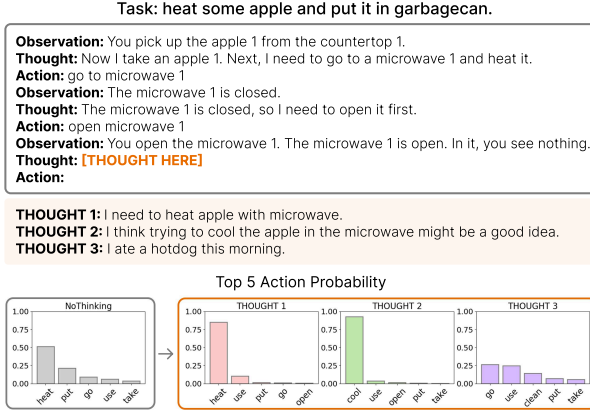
Task: heat some apple and put it in garbagecan.

**Observation:** You pick up the apple 1 from the countertop 1.
**Thought:** Now I take an apple 1. Next, I need to go to a microwave 1 and heat it.
**Action:** go to microwave 1
**Observation:** The microwave 1 is closed.
**Thought:** The microwave 1 is closed, so I need to open it first.
**Action:** open microwave 1
**Observation:** You open the microwave 1. The microwave 1 is open. In it, you see nothing.
**Thought:** [THOUGHT HERE]
**Action:**

**THOUGHT 1:** I need to heat apple with microwave.
**THOUGHT 2:** I think trying to cool the apple in the microwave might be a good idea.
**THOUGHT 3:** I ate a hotdog this morning.

Top 5 Action Probability

NoThinking
1.00
0.75
0.50
0.25
0.00
heat put go use take

THOUGHT 1
1.00
0.75
0.50
0.25
0.00
heat use put go open

THOUGHT 2
cool use open put take

THOUGHT 3
go use clean put take